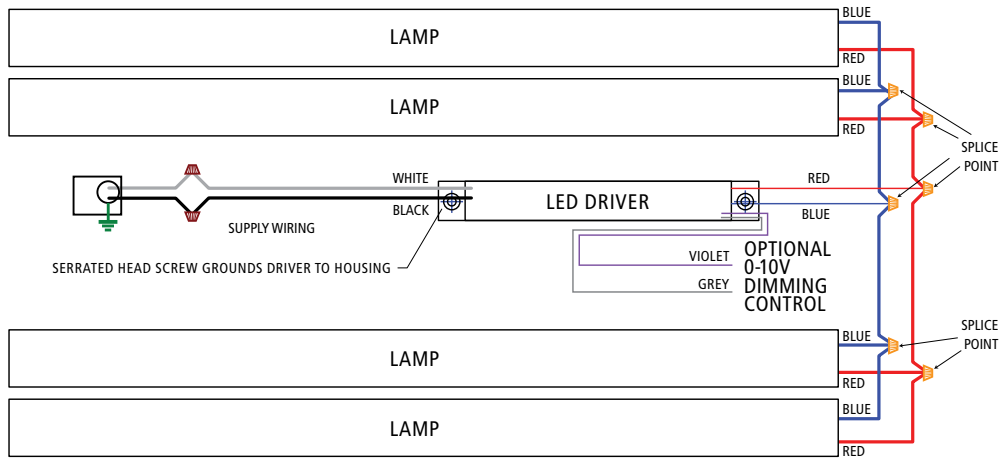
LAMP

BLUE

RED

LAMP

BLUE

RED

SPLICE POINT

WHITE

BLACK

SUPPLY WIRING

LED DRIVER

RED

BLUE

VIOLET

GREY

OPTIONAL 0-10V DIMMING CONTROL

SERRATED HEAD SCREW GROUNDS DRIVER TO HOUSING

LAMP

BLUE

RED

SPLICE POINT

LAMP

BLUE

RED